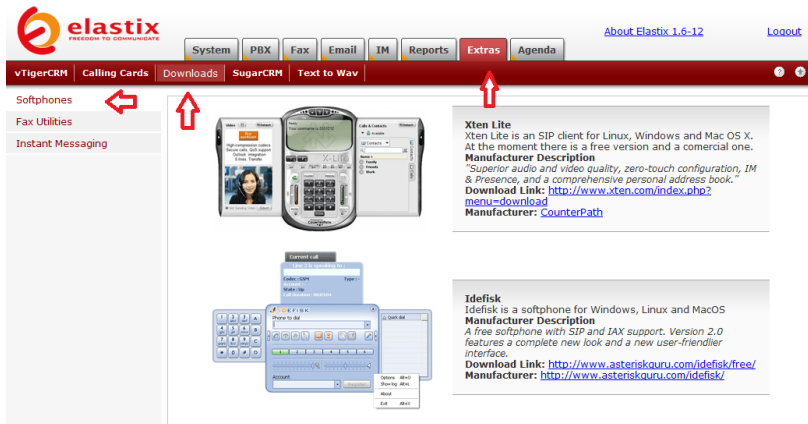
elastix
FREEDOM TO COMMUNICATE

About Elastix 1.6-12
Logout

System | PBX | Fax | Email | IM | Reports | Extras | Agenda

vTigerCRM | Calling Cards | Downloads | SugarCRM | Text to Wav

Softphones
Fax Utilities
Instant Messaging

Xten Lite
Xten Lite is an SIP client for Linux, Windows and Mac OS X. At the moment there is a free version and a comercial one.
Manufacturer Description
"Superior audio and video quality, zero-touch configuration, IM & Presence, and a comprehensive personal address book."
Download Link: http://www.xten.com/index.php?menu=download
Manufacturer: CounterPath

Current call
Phone to dial
Account
Quick dial
Options
Show log
About
Exit

Idefisk
Idefisk is a softphone for Windows, Linux and MacOS
Manufacturer Description
A free softphone with SIP and IAX support. Version 2.0 features a complete new look and a new user-friendlier interface.
Download Link: http://www.asteriskguru.com/idefisk/free/
Manufacturer: http://www.asteriskguru.com/idefisk/